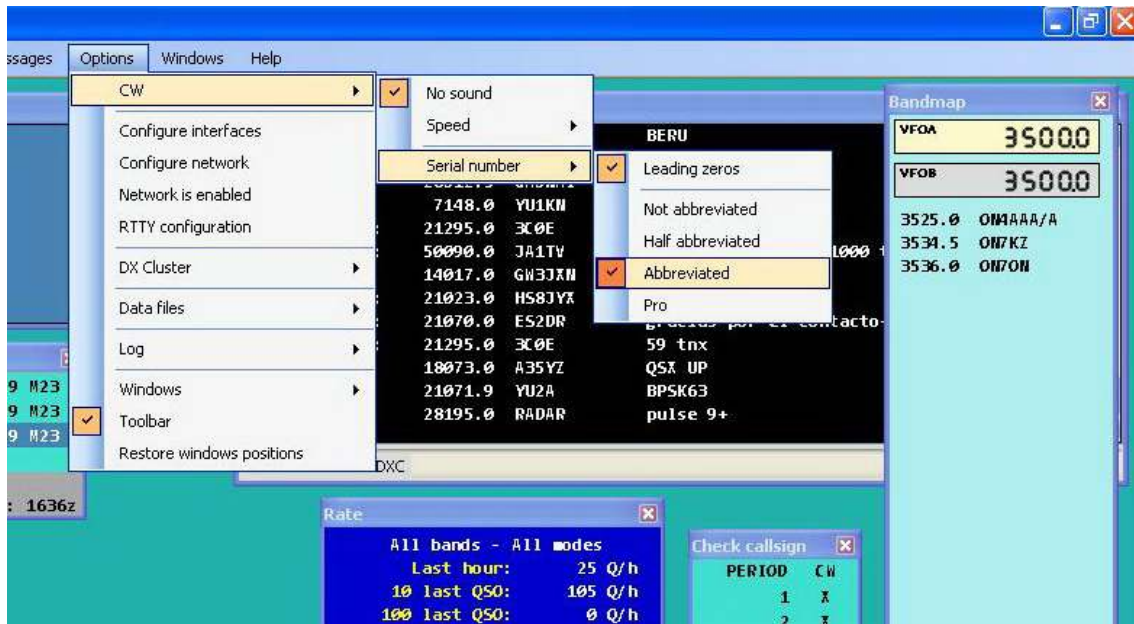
ssages Options Windows Help

CW
Configure interfaces
Configure network
Network is enabled
RTTY configuration
DX Cluster
Data files
Log
Windows
Toolbar
Restore windows positions

No sound
Speed
Serial number

Leading zeros
Not abbreviated
Half abbreviated
Abbreviated
Pro

BERU
7148.0 YU1KN
21295.0 3C0E
50090.0 JA1TV
14017.0 GW3JXN
21023.0 HS8JYX
21070.0 ES2DR
21295.0 3C0E 59 tnx
18073.0 A35YZ QSX UP
21071.9 YU2A BPSK63
28195.0 RADAR pulse 9+

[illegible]acto-
1000 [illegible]

DXC

9 M23
9 M23
9 M23

: 1636z

Bandmap
VFOA 3500.0
VFOB 3500.0
3525.0 ON4AAA/A
3534.5 ON7KZ
3536.0 ON7ON

Rate
All bands - All modes
Last hour: 25 Q/h
10 last QSO: 105 Q/h
100 last QSO: 0 Q/h

Check callsign
PERIOD CW
1 X
2 X